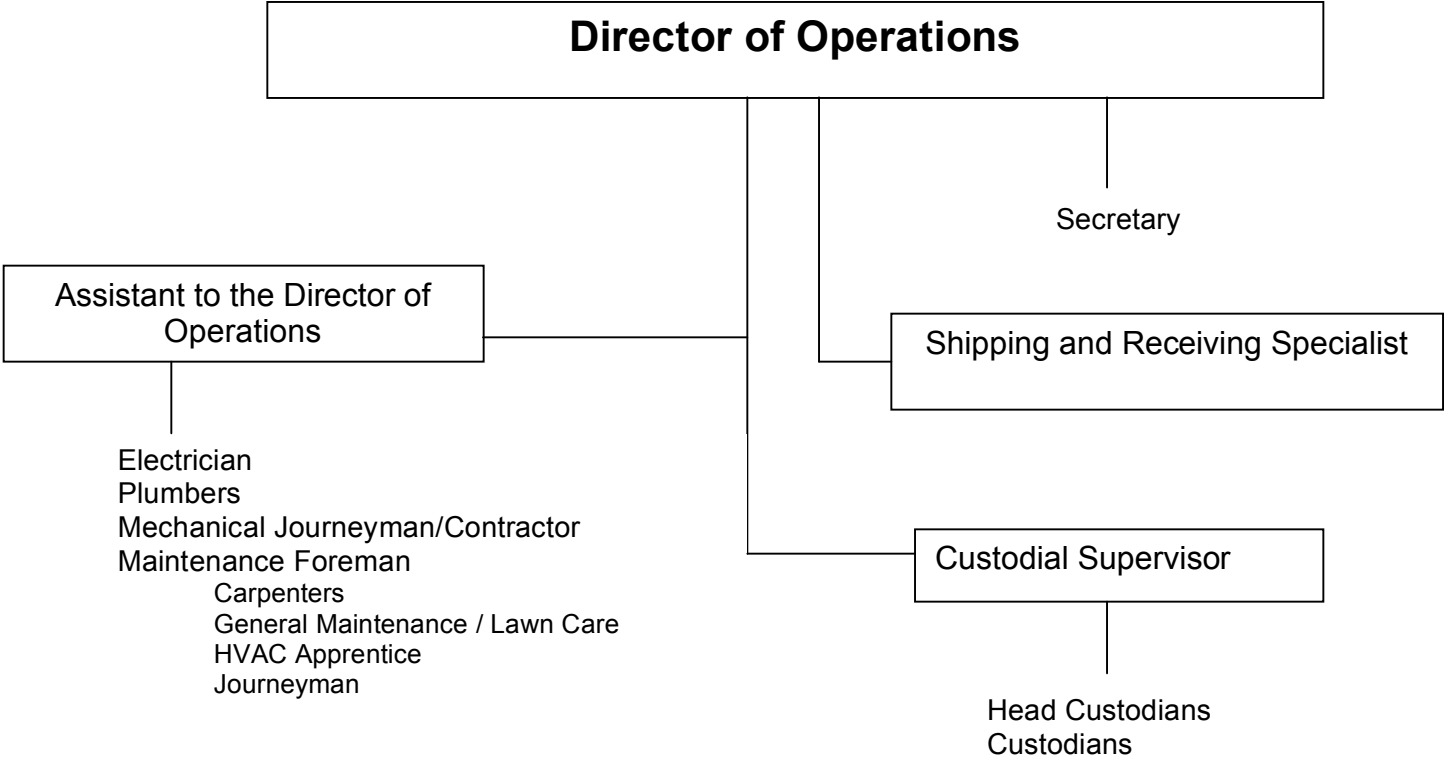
Director of Operations

Secretary

Assistant to the Director of Operations

Shipping and Receiving Specialist

Electrician
Plumbers
Mechanical Journeyman/Contractor
Maintenance Foreman
Carpenters
General Maintenance / Lawn Care
HVAC Apprentice
Journeyman

Custodial Supervisor

Head Custodians
Custodians